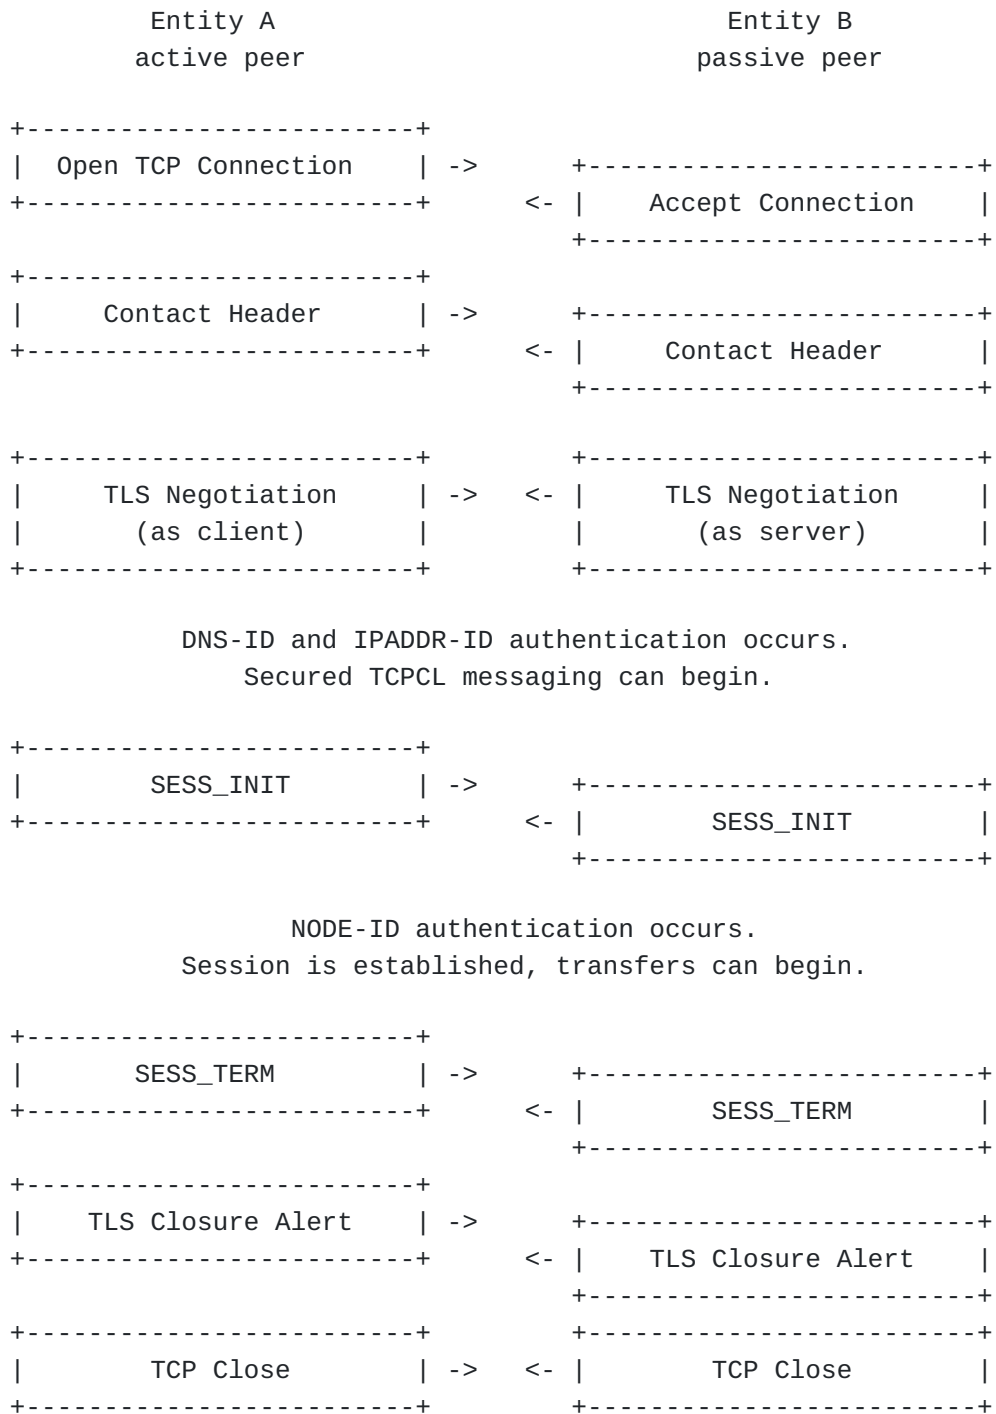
Entity A
active peer

Entity B
passive peer

Open TCP Connection ->

<- Accept Connection

Contact Header ->

<- Contact Header

TLS Negotiation (as client) -> <- TLS Negotiation (as server)

DNS-ID and IPADDR-ID authentication occurs.
Secured TCPCL messaging can begin.

SESS_INIT ->

<- SESS_INIT

NODE-ID authentication occurs.
Session is established, transfers can begin.

SESS_TERM ->

<- SESS_TERM

TLS Closure Alert ->

<- TLS Closure Alert

TCP Close -> <- TCP Close